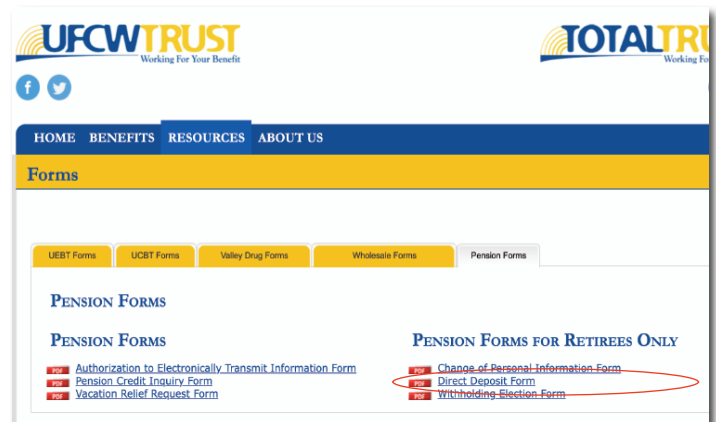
UFCWTRUST
Working For Your Benefit

TOTALTRU
Working fo

HOME BENEFITS RESOURCES ABOUT US

Forms

UEBT Forms | UCBT Forms | Valley Drug Forms | Wholesale Forms | Pension Forms

PENSION FORMS

PENSION FORMS

PDF Authorization to Electronically Transmit Information Form
PDF Pension Credit Inquiry Form
PDF Vacation Relief Request Form

PENSION FORMS FOR RETIREES ONLY

PDF Change of Personal Information Form
PDF Direct Deposit Form
PDF Withholding Election Form